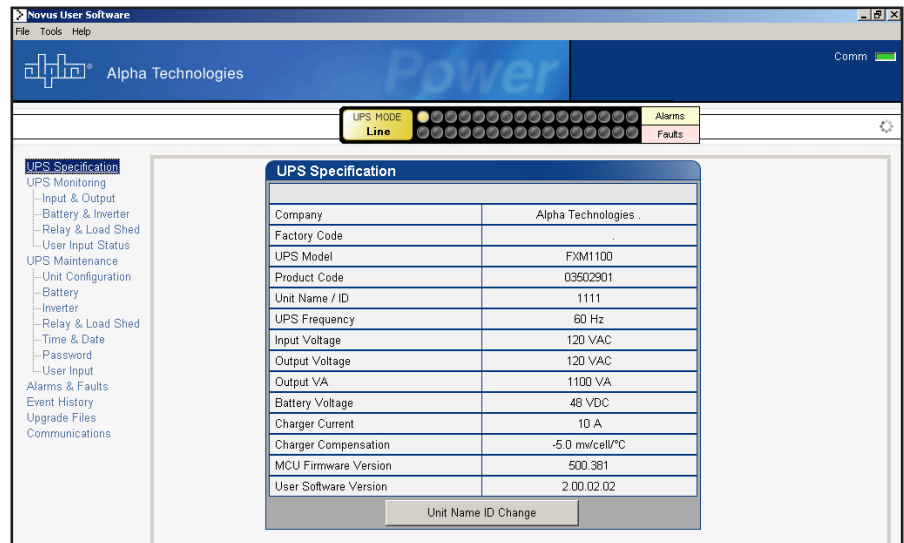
Novus User Software
File Tools Help

alpha Alpha Technologies Power

Comm

UPS MODE
Line

Alarms
Faults

UPS Specification
UPS Monitoring
Input & Output
Battery & Inverter
Relay & Load Shed
User Input Status
UPS Maintenance
Unit Configuration
Battery
Inverter
Relay & Load Shed
Time & Date
Password
User Input
Alarms & Faults
Event History
Upgrade Files
Communications

UPS Specification

| | |
|---|---|
| Company | Alpha Technologies . |
| Factory Code | . |
| UPS Model | FXM1100 |
| Product Code | 03502901 |
| Unit Name / ID | 1111 |
| UPS Frequency | 60 Hz |
| Input Voltage | 120 VAC |
| Output Voltage | 120 VAC |
| Output VA | 1100 VA |
| Battery Voltage | 48 VDC |
| Charger Current | 10 A |
| Charger Compensation | -5.0 mv/cell/°C |
| MCU Firmware Version | 500.381 |
| User Software Version | 2.00.02.02 |

Unit Name ID Change